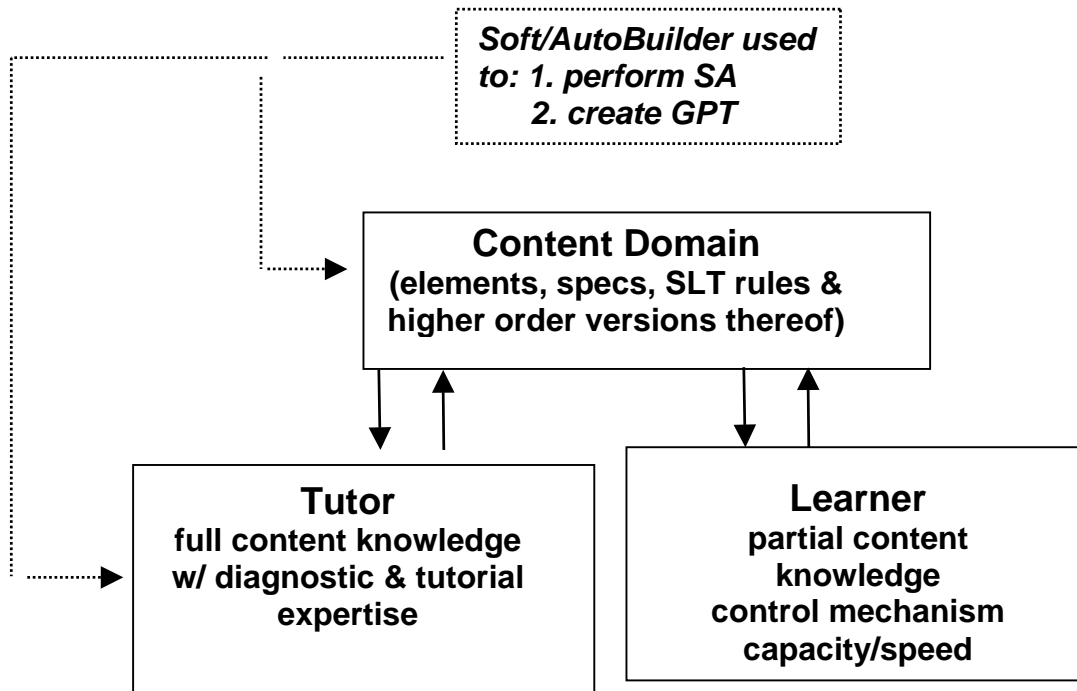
Soft/AutoBuilder used to: 1. perform SA
2. create GPT

Content Domain
(elements, specs, SLT rules & higher order versions thereof)

Tutor
full content knowledge w/ diagnostic & tutorial expertise

Learner
partial content knowledge
control mechanism
capacity/speed